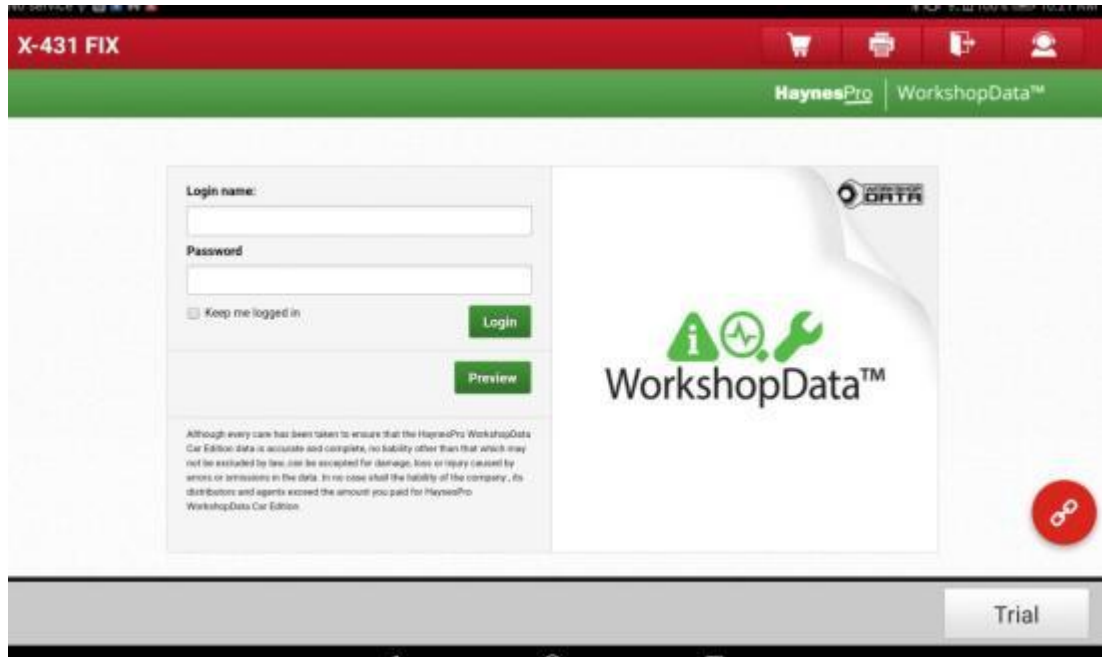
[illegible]

X-431 FIX

HaynesPro | WorkshopData™

Login name:

Password

Keep me logged in

Login

Preview

Although every care has been taken to ensure that the HaynesPro WorkshopData Car Edition data is accurate and complete, no liability other than that which may not be excluded by law, can be accepted for damage, loss or injury caused by errors or omissions in the data. In no case shall the liability of the company, its distributors and agents exceed the amount you paid for HaynesPro WorkshopData Car Edition.

WORKSHOP DATA

WorkshopData™

Trial